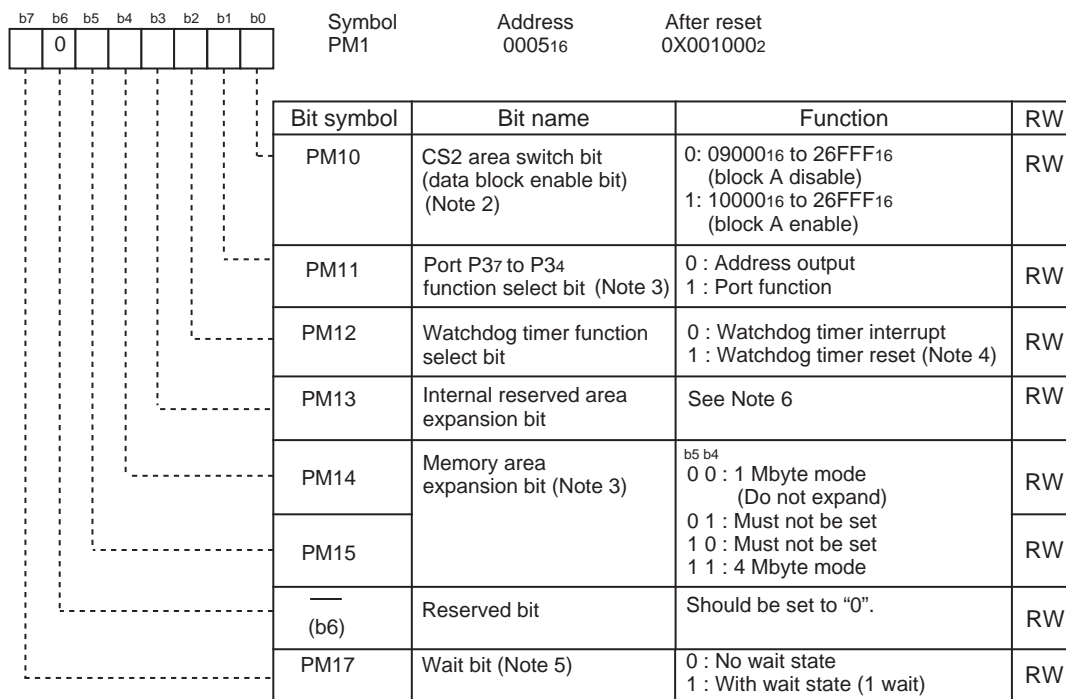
b7 b6 b5 b4 b3 b2 b1 b0

| | 0 | | | | | | |
|---|---|---|---|---|---|---|---|

Symbol PM1

Address $0005_{16}$

After reset $0X001000_2$

| Bit symbol | Bit name | Function | RW |
|---|---|---|---|
| PM10 | CS2 area switch bit (data block enable bit) (Note 2) | 0: $09000_{16}$ to $26FFF_{16}$ (block A disable) 1: $10000_{16}$ to $26FFF_{16}$ (block A enable) | RW |
| PM11 | Port $P3_7$ to $P3_4$ function select bit (Note 3) | 0 : Address output 1 : Port function | RW |
| PM12 | Watchdog timer function select bit | 0 : Watchdog timer interrupt 1 : Watchdog timer reset (Note 4) | RW |
| PM13 | Internal reserved area expansion bit | See Note 6 | RW |
| PM14 | Memory area expansion bit (Note 3) | b5 b4 0 0 : 1 Mbyte mode (Do not expand) 0 1 : Must not be set 1 0 : Must not be set 1 1 : 4 Mbyte mode | RW |
| PM15 | | | RW |
| — (b6) | Reserved bit | Should be set to "0". | RW |
| PM17 | Wait bit (Note 5) | 0 : No wait state 1 : With wait state (1 wait) | RW |